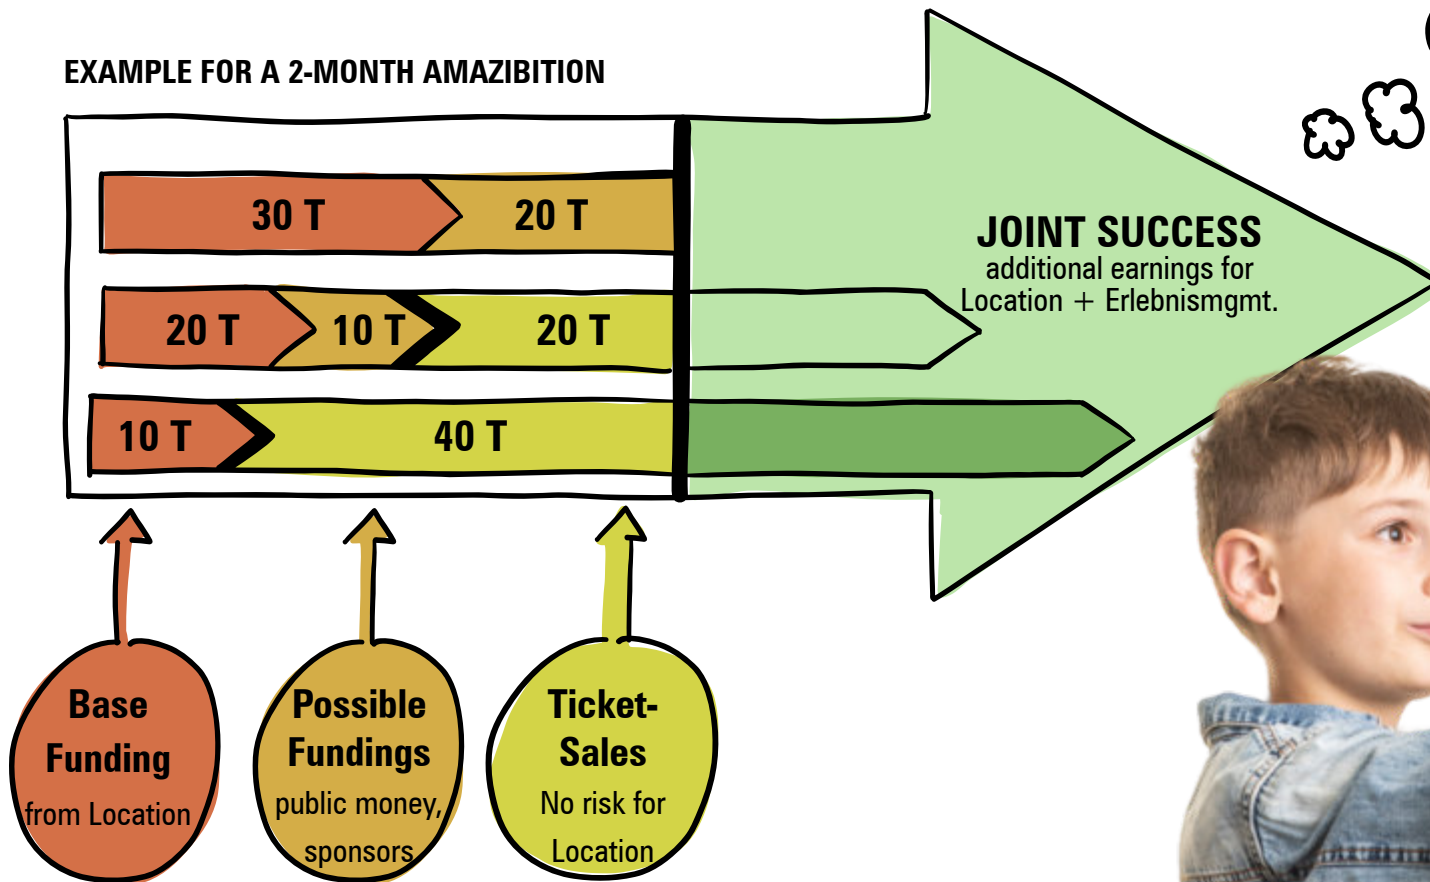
EXAMPLE FOR A 2-MONTH AMAZIBITION

30 T 20 T

20 T 10 T 20 T

10 T 40 T

JOINT SUCCESS
additional earnings for Location + Erlebnismgmt.

Base Funding
from Location

Possible Fundings
public money, sponsors

Ticket-Sales
No risk for Location